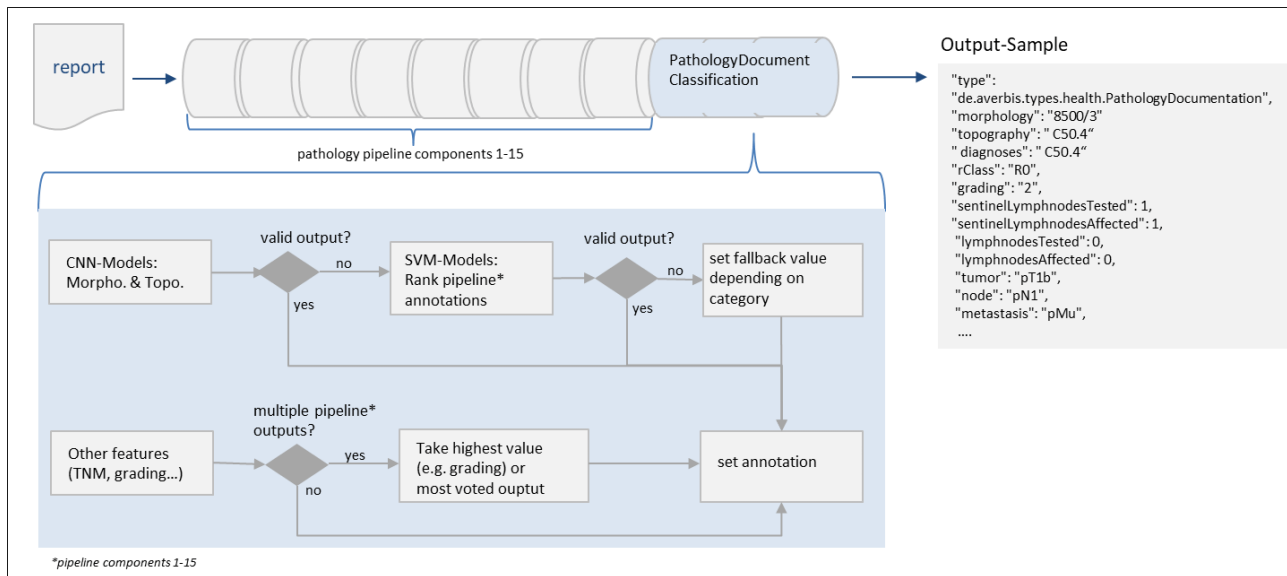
report

PathologyDocument Classification

pathology pipeline components 1-15

Output-Sample

"type": "de.averbis.types.health.PathologyDocumentation", "morphology": "8500/3" "topography": " C50.4“ " diagnoses": " C50.4“ "rClass": "R0", "grading": "2", "sentinelLymphnodesTested": 1, "sentinelLymphnodesAffected": 1, "lymphnodesTested": 0, "lymphnodesAffected": 0, "tumor": "pT1b", "node": "pN1", "metastasis": "pMu", ....

CNN-Models: Morpho. & Topo.

valid output?

no

yes

SVM-Models: Rank pipeline* annotations

valid output?

no

yes

set fallback value depending on category

Other features (TNM, grading…)

multiple pipeline* outputs?

yes

no

Take highest value (e.g. grading) or most voted ouptut

set annotation

*pipeline components 1-15